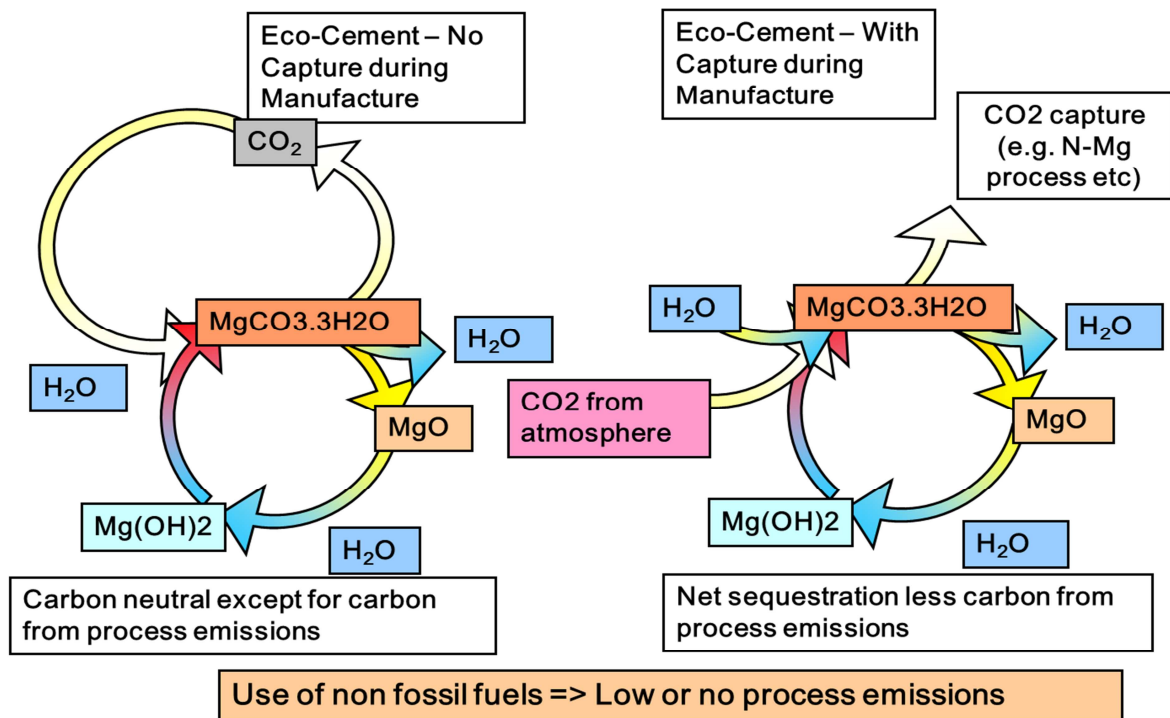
Eco-Cement – No Capture during Manufacture

$CO_2$

MgCO3.3H2O

$H_2O$

$H_2O$

MgO

Mg(OH)2

$H_2O$

Carbon neutral except for carbon from process emissions

Eco-Cement – With Capture during Manufacture

CO2 capture (e.g. N-Mg process etc)

$H_2O$

MgCO3.3H2O

$H_2O$

CO2 from atmosphere

MgO

Mg(OH)2

$H_2O$

Net sequestration less carbon from process emissions

Use of non fossil fuels => Low or no process emissions